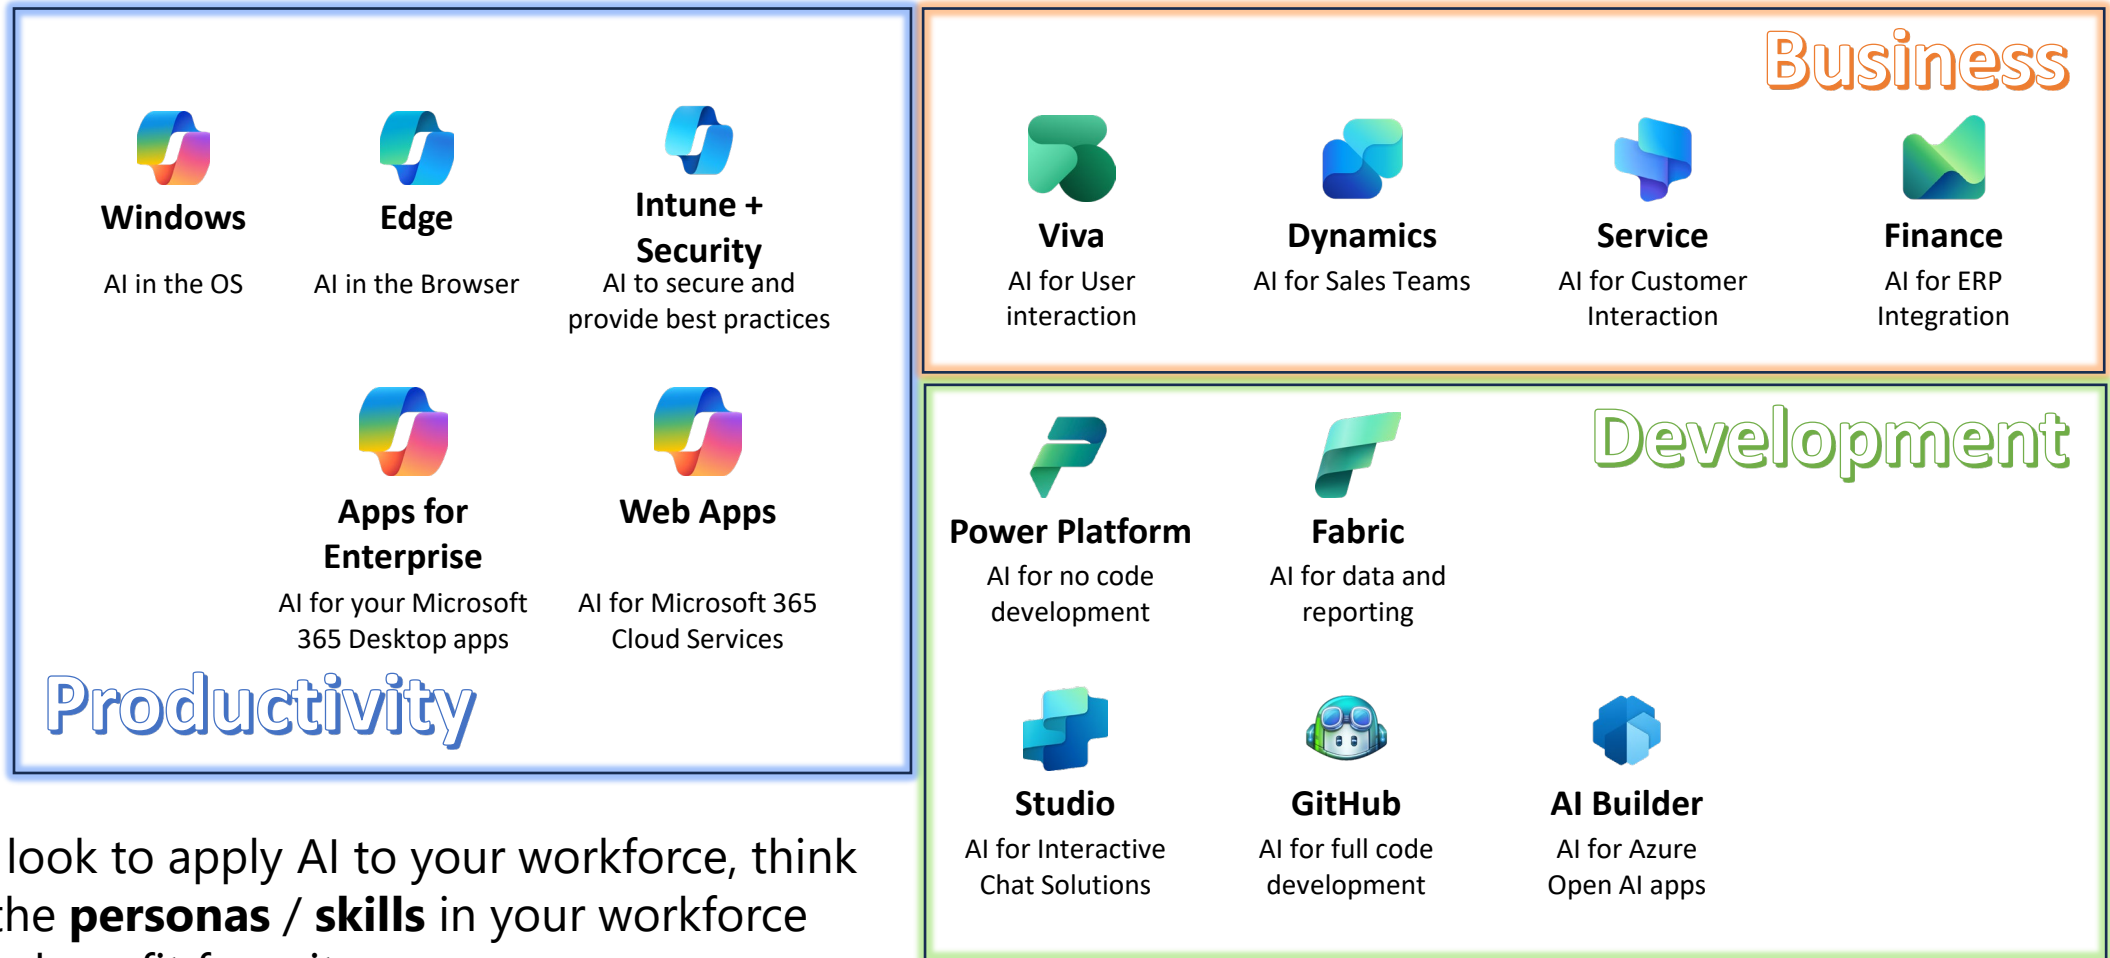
Windows
AI in the OS

Edge
AI in the Browser

Intune + Security
AI to secure and provide best practices

Apps for Enterprise
AI for your Microsoft 365 Desktop apps

Web Apps
AI for Microsoft 365 Cloud Services

Productivity

Business

Viva
AI for User interaction

Dynamics
AI for Sales Teams

Service
AI for Customer Interaction

Finance
AI for ERP Integration

Development

Power Platform
AI for no code development

Fabric
AI for data and reporting

Studio
AI for Interactive Chat Solutions

GitHub
AI for full code development

AI Builder
AI for Azure Open AI apps

look to apply AI to your workforce, think the **personas** / **skills** in your workforce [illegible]